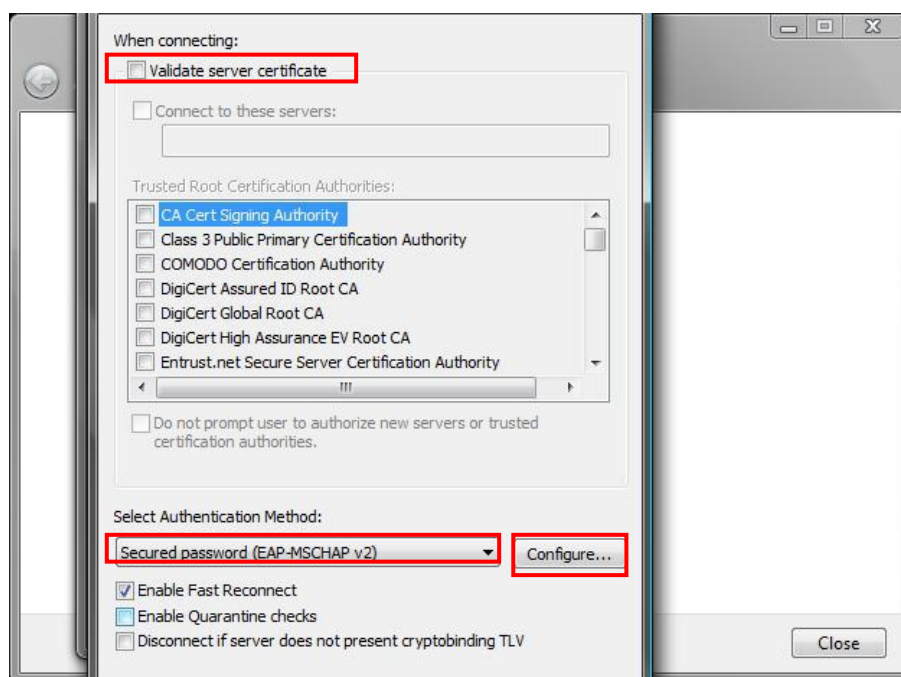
When connecting:

Validate server certificate

Connect to these servers:

Trusted Root Certification Authorities:

CA Cert Signing Authority
Class 3 Public Primary Certification Authority
COMODO Certification Authority
DigiCert Assured ID Root CA
DigiCert Global Root CA
DigiCert High Assurance EV Root CA
Entrust.net Secure Server Certification Authority

Do not prompt user to authorize new servers or trusted certification authorities.

Select Authentication Method:

Secured password (EAP-MSCHAP v2)

Configure...

Enable Fast Reconnect
Enable Quarantine checks
Disconnect if server does not present cryptobinding TLV

Close